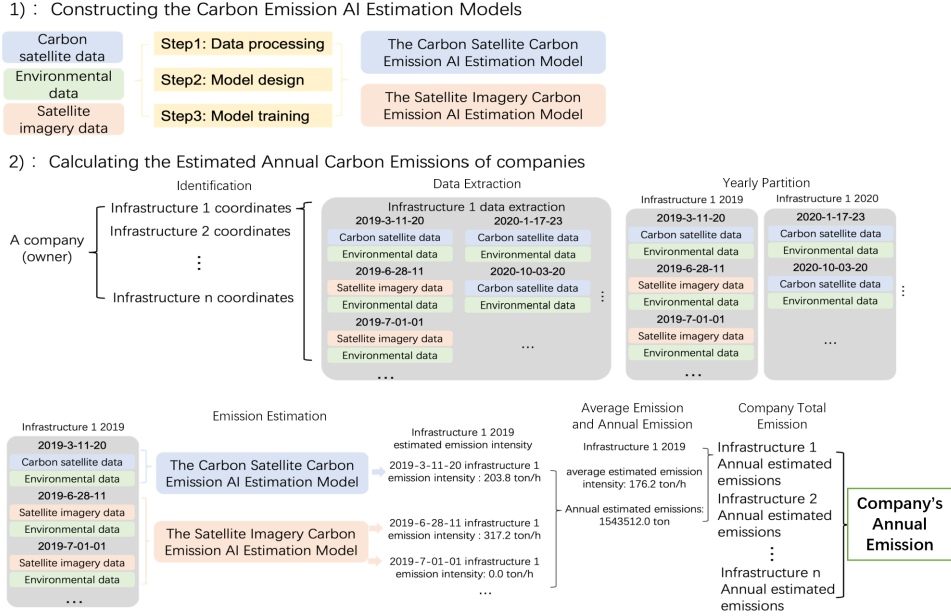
1)： Constructing the Carbon Emission AI Estimation Models

Carbon satellite data
Environmental data
Satellite imagery data

Step1: Data processing
Step2: Model design
Step3: Model training

The Carbon Satellite Carbon Emission AI Estimation Model
The Satellite Imagery Carbon Emission AI Estimation Model

2)： Calculating the Estimated Annual Carbon Emissions of companies

Identification
A company (owner)
Infrastructure 1 coordinates
Infrastructure 2 coordinates
⋮
Infrastructure n coordinates

Data Extraction
Infrastructure 1 data extraction
2019-3-11-20
Carbon satellite data
Environmental data
2019-6-28-11
Satellite imagery data
Environmental data
2019-7-01-01
Satellite imagery data
Environmental data
...
2020-1-17-23
Carbon satellite data
Environmental data
2020-10-03-20
Carbon satellite data
Environmental data
...
⋮

Yearly Partition
Infrastructure 1 2019
2019-3-11-20
Carbon satellite data
Environmental data
2019-6-28-11
Satellite imagery data
Environmental data
2019-7-01-01
Satellite imagery data
Environmental data
...
Infrastructure 1 2020
2020-1-17-23
Carbon satellite data
Environmental data
2020-10-03-20
Carbon satellite data
Environmental data
...
⋮

Infrastructure 1 2019
2019-3-11-20
Carbon satellite data
Environmental data
2019-6-28-11
Satellite imagery data
Environmental data
2019-7-01-01
Satellite imagery data
Environmental data
...

Emission Estimation
The Carbon Satellite Carbon Emission AI Estimation Model
The Satellite Imagery Carbon Emission AI Estimation Model

Infrastructure 1 2019 estimated emission intensity
2019-3-11-20 infrastructure 1 emission intensity : 203.8 ton/h
2019-6-28-11 infrastructure 1 emission intensity : 317.2 ton/h
2019-7-01-01 infrastructure 1 emission intensity: 0.0 ton/h
...

Average Emission and Annual Emission
Infrastructure 1 2019
average estimated emission intensity: 176.2 ton/h
Annual estimated emissions: 1543512.0 ton

Company Total Emission
Infrastructure 1 Annual estimated emissions
Infrastructure 2 Annual estimated emissions
⋮
Infrastructure n Annual estimated emissions

Company's Annual Emission